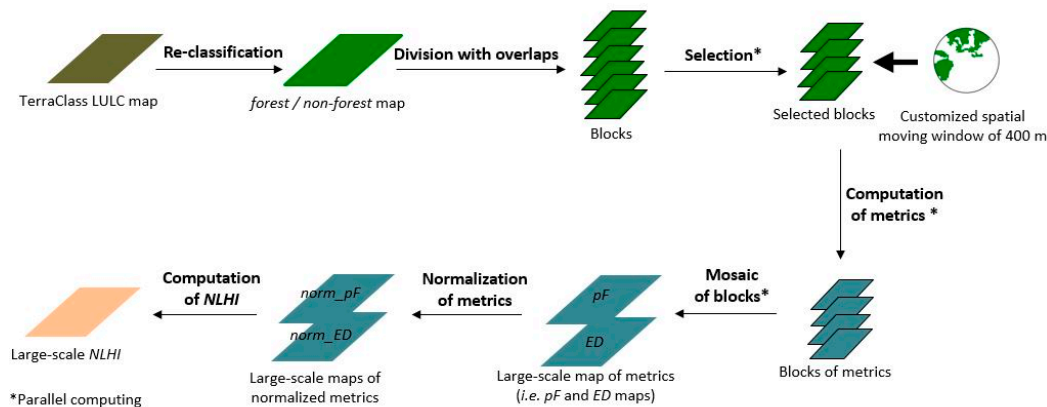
TerraClass LULC map

Re-classification

forest / non-forest map

Division with overlaps

Blocks

Selection*

Selected blocks

Customized spatial moving window of 400 m

Computation of metrics *

Blocks of metrics

Mosaic of blocks*

pF

ED

Large-scale map of metrics (i.e. pF and ED maps)

Normalization of metrics

norm_pF

norm_ED

Large-scale maps of normalized metrics

Computation of NLHI

Large-scale NLHI

*Parallel computing